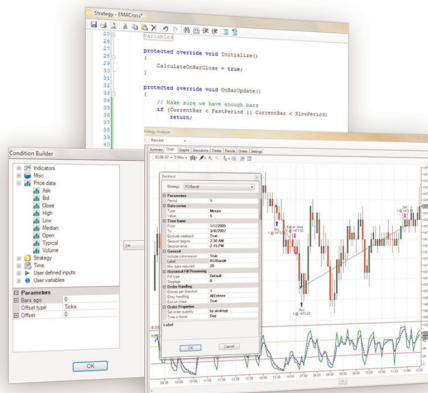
Strategy - EMACross*

23 #region Variables
24
25 protected override void Initialize()
26 {
27 CalculateOnBarClose = true;
28 }
29
30 protected override void OnBarUpdate()
31 {
32 // Make sure we have enough bars
33 if (CurrentBar < FastPeriod || CurrentBar < SlowPeriod)
34

Condition Builder

Indicators
Misc
Price data
Ask
Bid
Close
High
Low
Median
Open
Typical
Volume
Strategy
Time
User defined inputs
User variables

Parameters
Bars ago 0
Offset type Ticks
Offset 0

OK

Strategy Analyzer

Summary Chart Executions Trades Periods Orders Settings

Backtest

Strategy: PCMBands

Parameters
Period 5
Data series
Type Minute
Value 5
Time frame
From 1/12/2009
To 3/9/2009
Exclude weekend True
Session begins 7:30 AM
Session ends 2:15 PM
General
Include commission True
Label PCMBands
Historical fill processing
Fill type Default
Slippage 0
Order handling
Entries per direction 1
Entry handling AllEntries
Exit on close True
Order properties
Set order quantity by strategy
Time in force Day

Label

OK Cancel